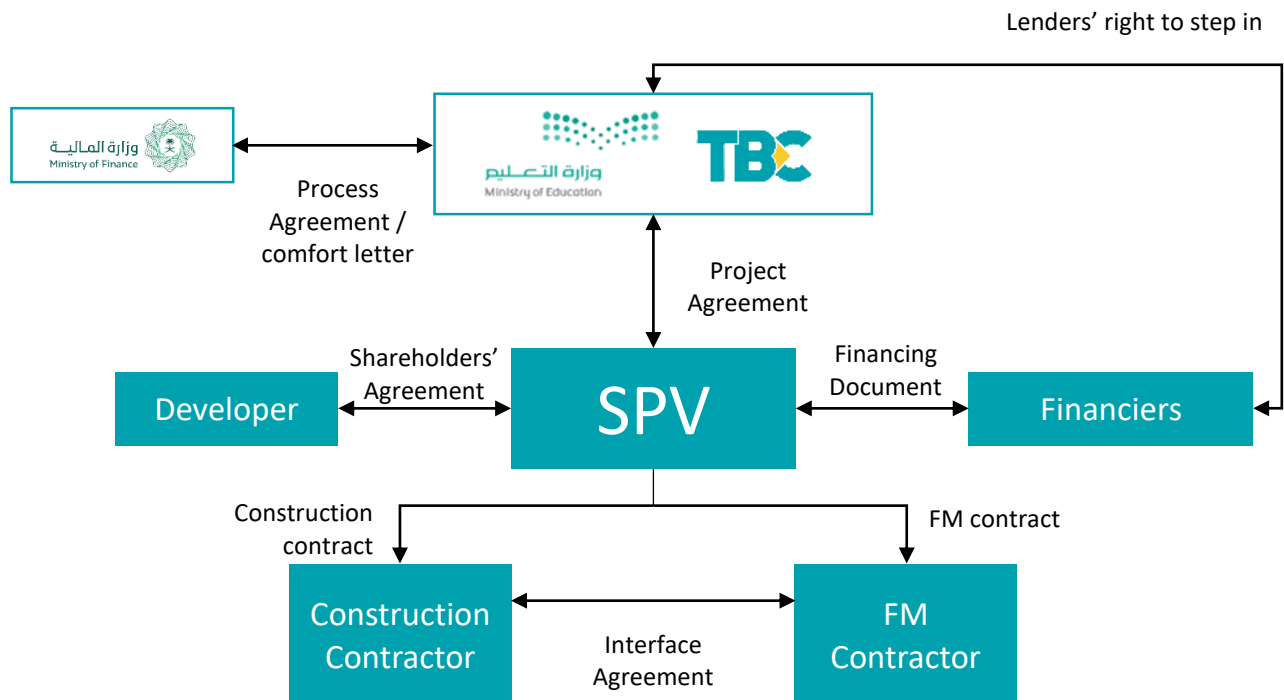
Lenders' right to step in

وزارة المالية
Ministry of Finance

وزارة التعليم
Ministry of Education

TBC

Process Agreement / comfort letter

Project Agreement

Shareholders' Agreement

Financing Document

Developer

SPV

Financiers

Construction contract

FM contract

Construction Contractor

FM Contractor

Interface Agreement